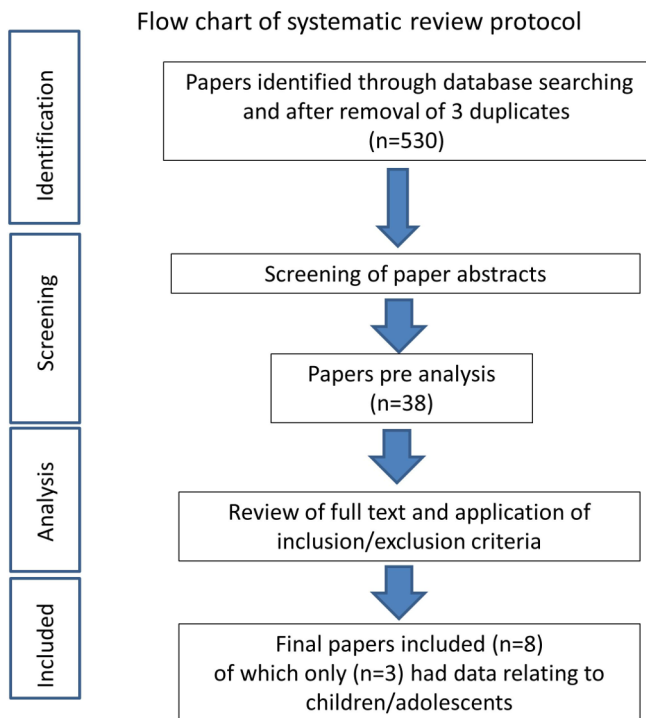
Flow chart of systematic review protocol

Identification

Papers identified through database searching and after removal of 3 duplicates (n=530)

Screening

Screening of paper abstracts

Papers pre analysis (n=38)

Analysis

Review of full text and application of inclusion/exclusion criteria

Included

Final papers included (n=8) of which only (n=3) had data relating to children/adolescents